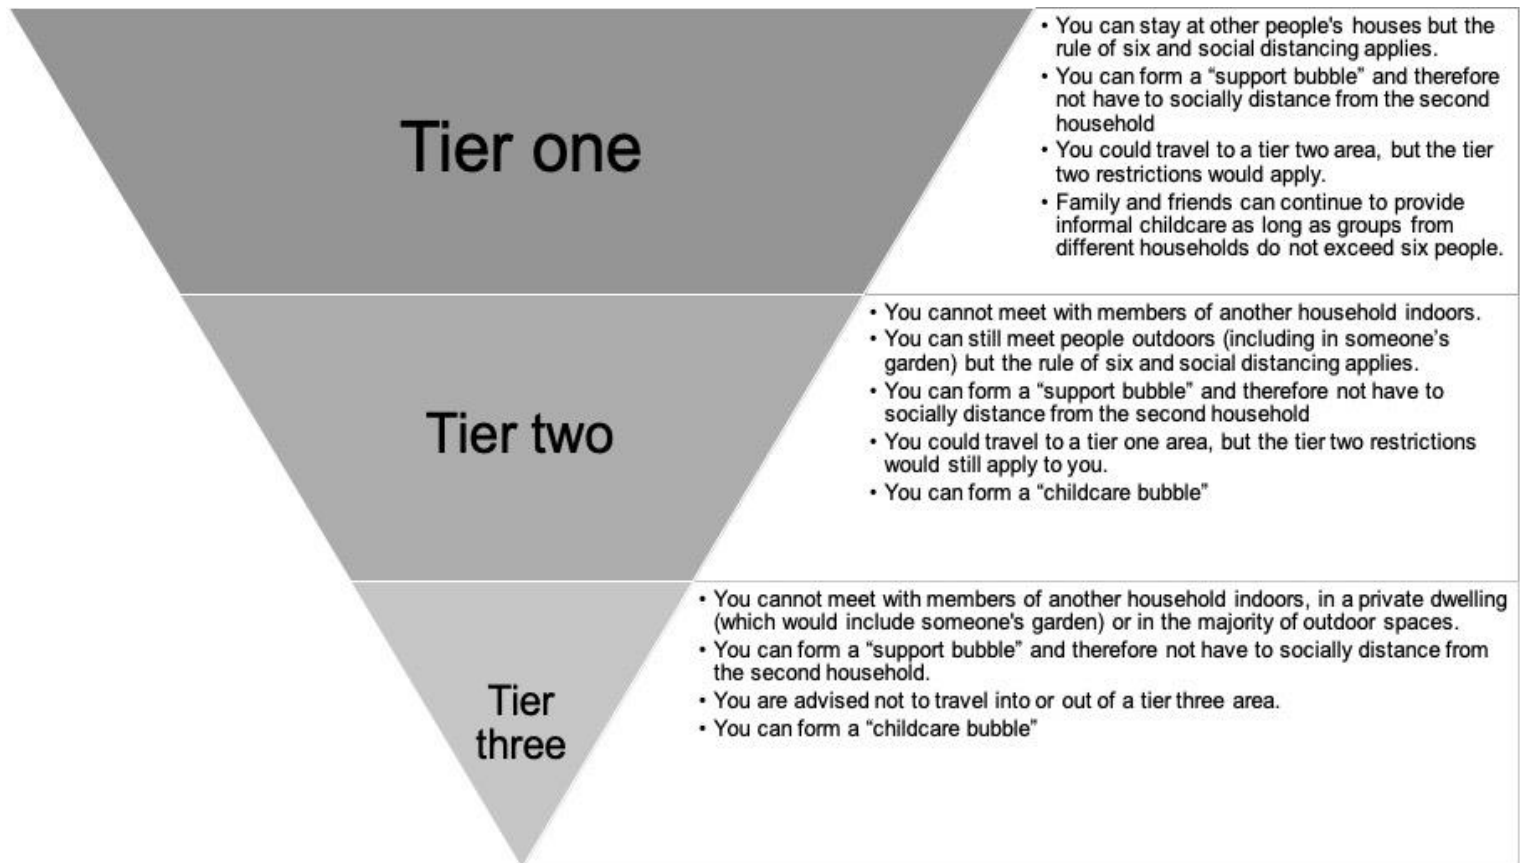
Tier one

• You can stay at other people's houses but the rule of six and social distancing applies.
• You can form a "support bubble" and therefore not have to socially distance from the second household
• You could travel to a tier two area, but the tier two restrictions would apply.
• Family and friends can continue to provide informal childcare as long as groups from different households do not exceed six people.

Tier two

• You cannot meet with members of another household indoors.
• You can still meet people outdoors (including in someone's garden) but the rule of six and social distancing applies.
• You can form a "support bubble" and therefore not have to socially distance from the second household
• You could travel to a tier one area, but the tier two restrictions would still apply to you.
• You can form a "childcare bubble"

Tier three

• You cannot meet with members of another household indoors, in a private dwelling (which would include someone's garden) or in the majority of outdoor spaces.
• You can form a "support bubble" and therefore not have to socially distance from the second household.
• You are advised not to travel into or out of a tier three area.
• You can form a "childcare bubble"